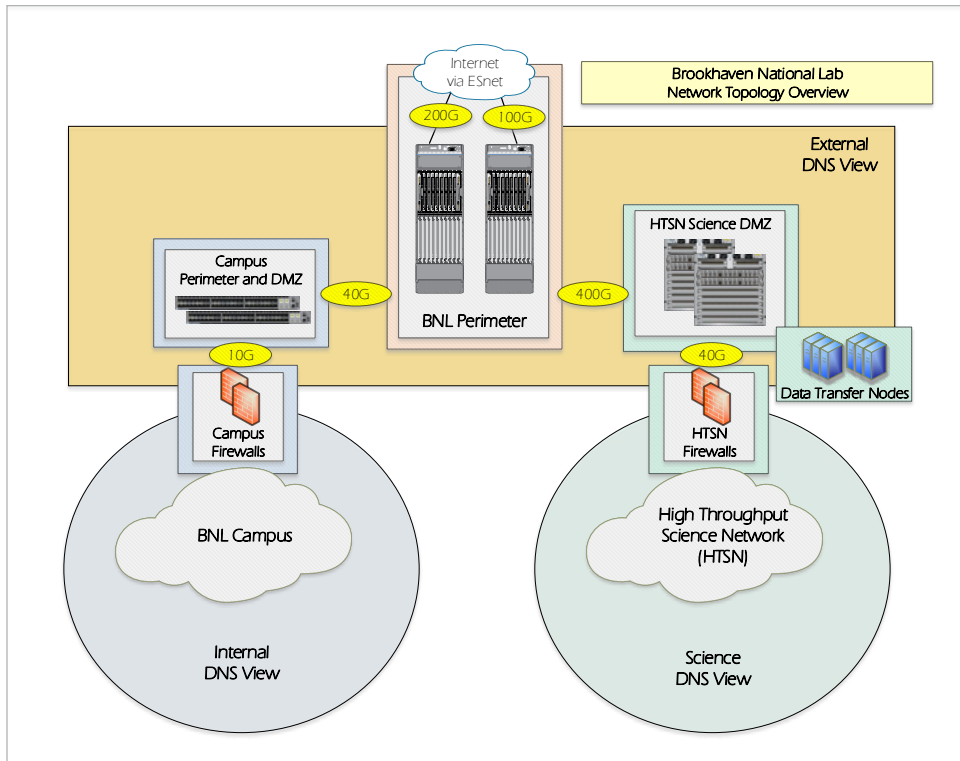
Internet via ESnet

Brookhaven National Lab
Network Topology Overview

200G

100G

External DNS View

HTSN Science DMZ

Campus Perimeter and DMZ

40G

400G

BNL Perimeter

10G

40G

Data Transfer Nodes

Campus Firewalls

HTSN Firewalls

BNL Campus

High Throughput Science Network (HTSN)

Internal DNS View

Science DNS View